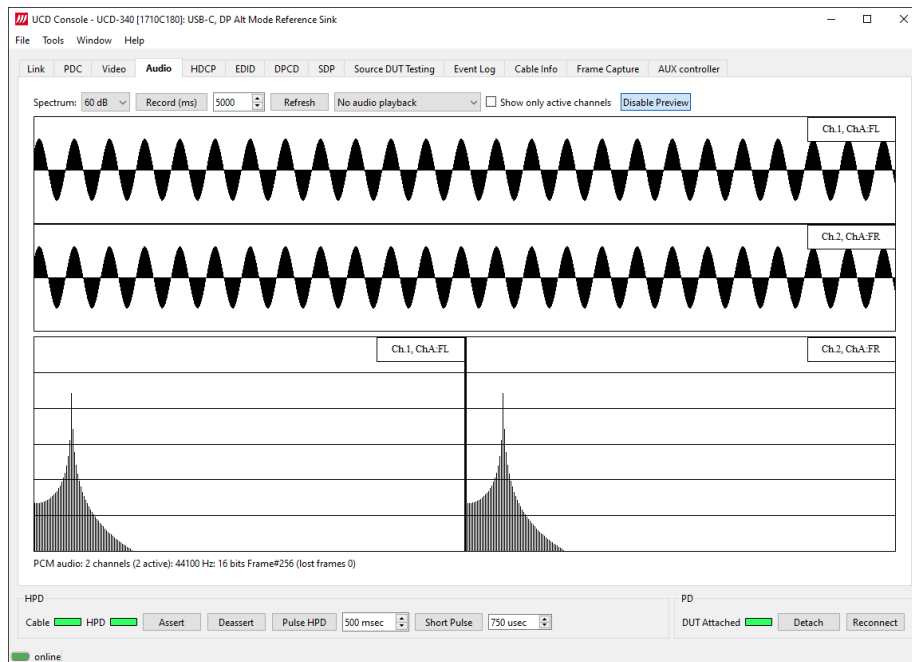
UCD Console - UCD-340 [1710C180]: USB-C, DP Alt Mode Reference Sink

File Tools Window Help

Link PDC Video Audio HDCP EDID DPCD SDP Source DUT Testing Event Log Cable Info Frame Capture AUX controller

Spectrum: 60 dB Record (ms) 5000 Refresh No audio playback Show only active channels Disable Preview

Ch.1, ChA:FL

Ch.2, ChA:FR

Ch.1, ChA:FL

Ch.2, ChA:FR

PCM audio: 2 channels (2 active): 44100 Hz: 16 bits Frame#256 (lost frames 0)

HPD

Cable HPD Assert Deassert Pulse HPD 500 msec Short Pulse 750 usec

PD

DUT Attached Detach Reconnect

online